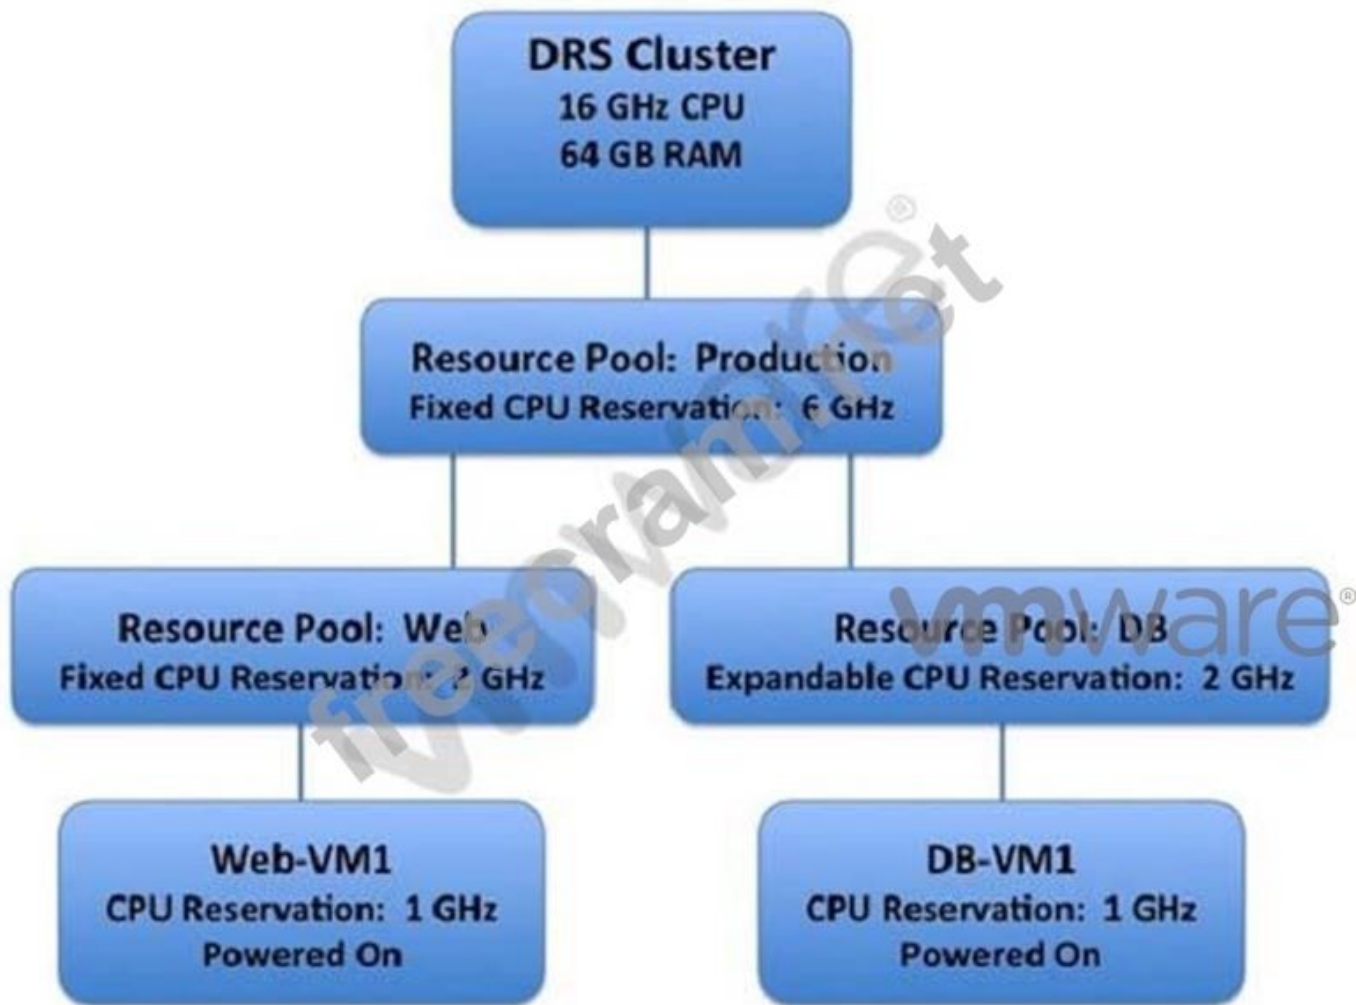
DRS Cluster
16 GHz CPU
64 GB RAM

Resource Pool: Production
Fixed CPU Reservation: 6 GHz

Resource Pool: Web
Fixed CPU Reservation: 2 GHz

Resource Pool: DB
Expandable CPU Reservation: 2 GHz

Web-VM1
CPU Reservation: 1 GHz
Powered On

DB-VM1
CPU Reservation: 1 GHz
Powered On

freecram.net®

vmware®